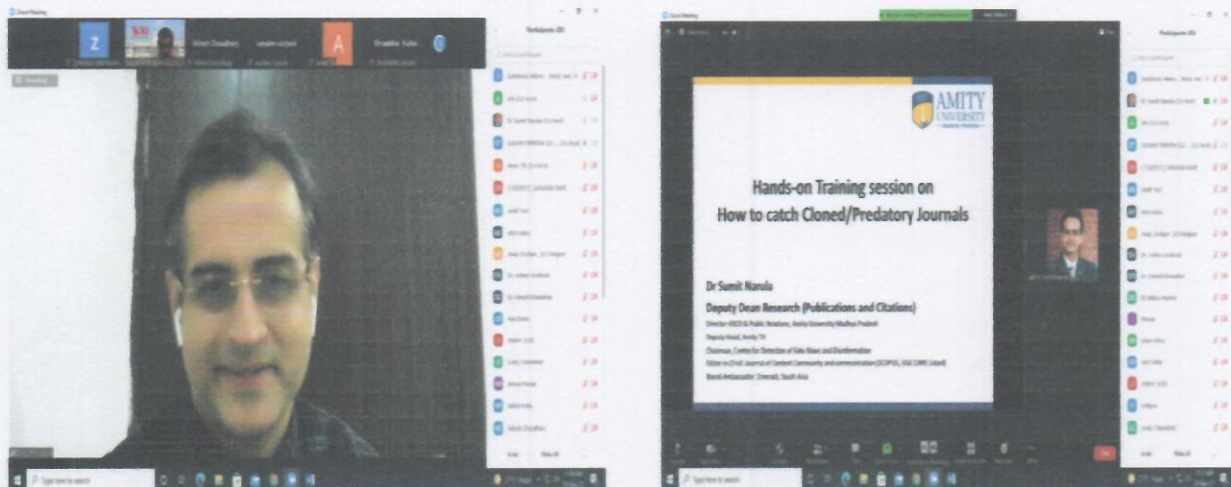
Z

A

Participants (33)

Nitesh Choudhary

AMITY
UNIVERSITY

Hands-on Training session on
How to catch Cloned/Predatory Journals

Dr Sumit Narula
Deputy Dean Research (Publications and Citations)

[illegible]

Type here to search